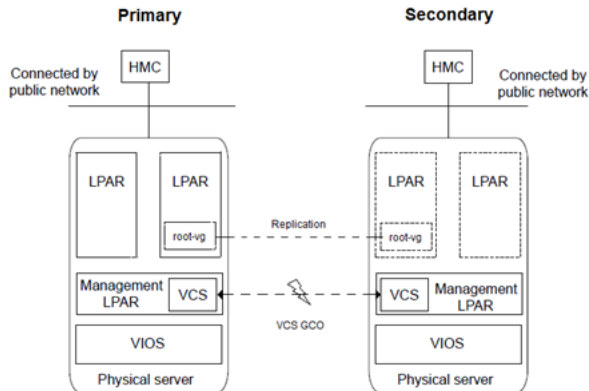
Primary

Secondary

Connected by public network

HMC

HMC

Connected by public network

LPAR

LPAR

root-vg

Replication

LPAR

root-vg

LPAR

Management LPAR

VCS

VCS GCO

VCS

Management LPAR

VIOS

VIOS

Physical server

Physical server